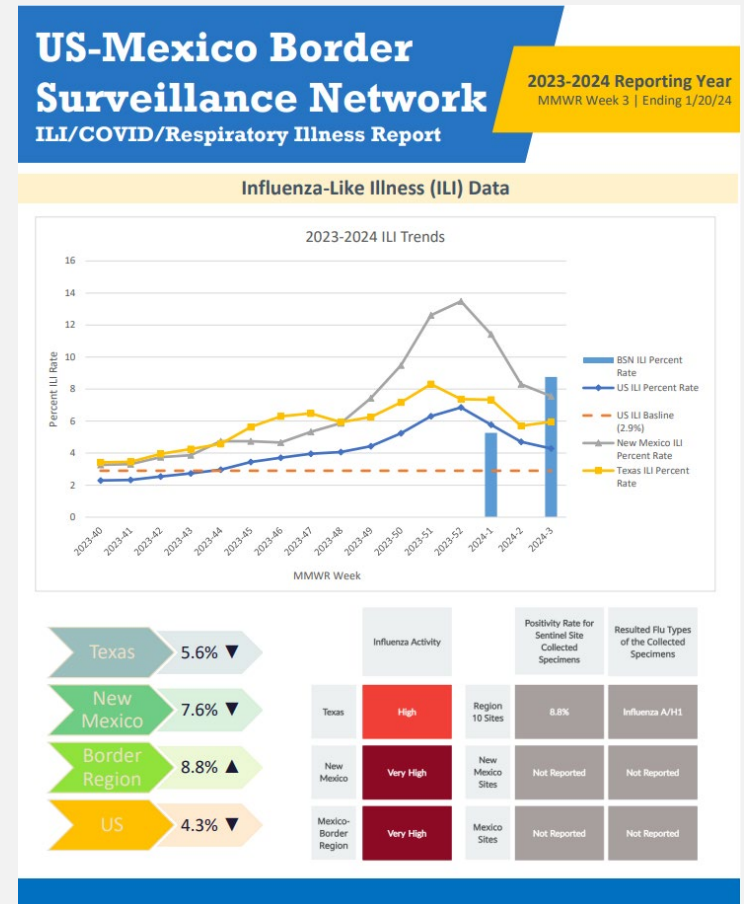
US-Mexico Border Surveillance Network
ILI/COVID/Respiratory Illness Report

2023-2024 Reporting Year
MMWR Week 3 | Ending 1/20/24

Influenza-Like Illness (ILI) Data

2023-2024 ILI Trends

Percent ILI Rate

16
14
12
10
8
6
4
2
0

2023-40 2023-41 2023-42 2023-43 2023-44 2023-45 2023-46 2023-47 2023-48 2023-49 2023-50 2023-51 2023-52 2024-1 2024-2 2024-3

MMWR Week

BSN ILI Percent Rate
US ILI Percent Rate
US ILI Basline (2.9%)
New Mexico ILI Percent Rate
Texas ILI Percent Rate

Texas 5.6% ▼
New Mexico 7.6% ▼
Border Region 8.8% ▲
US 4.3% ▼

| | Influenza Activity | | Positivity Rate for Sentinel Site Collected Specimens | Resulted Flu Types of the Collected Specimens |
|---|---|---|---|---|
| Texas | High | Region 10 Sites | 8.8% | Influenza A/H1 |
| New Mexico | Very High | New Mexico Sites | Not Reported | Not Reported |
| Mexico-Border Region | Very High | Mexico Sites | Not Reported | Not Reported |